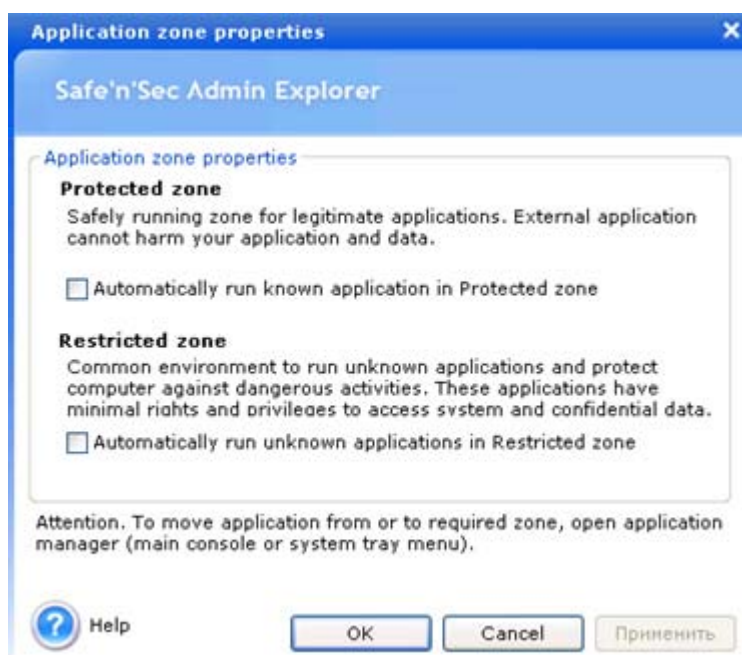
Application zone properties

Safe'n'Sec Admin Explorer

Application zone properties

Protected zone

Safely running zone for legitimate applications. External application cannot harm your application and data.

Automatically run known application in Protected zone

Restricted zone

Common environment to run unknown applications and protect computer against dangerous activities. These applications have minimal rights and privileges to access system and confidential data.

Automatically run unknown applications in Restricted zone

Attention. To move application from or to required zone, open application manager (main console or system tray menu).

Help

OK

Cancel

Применить